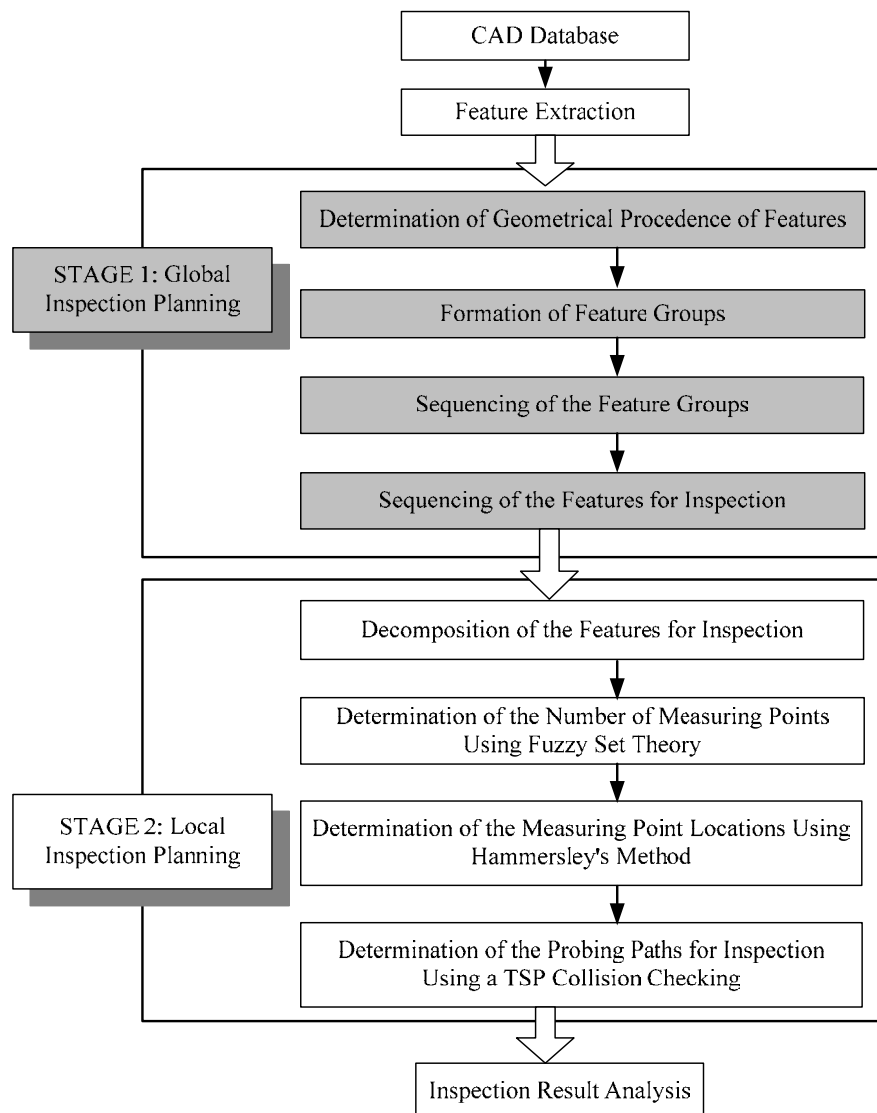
CAD Database

Feature Extraction

STAGE 1: Global Inspection Planning

Determination of Geometrical Procedence of Features

Formation of Feature Groups

Sequencing of the Feature Groups

Sequencing of the Features for Inspection

STAGE 2: Local Inspection Planning

Decomposition of the Features for Inspection

Determination of the Number of Measuring Points Using Fuzzy Set Theory

Determination of the Measuring Point Locations Using Hammersley's Method

Determination of the Probing Paths for Inspection Using a TSP Collision Checking

Inspection Result Analysis